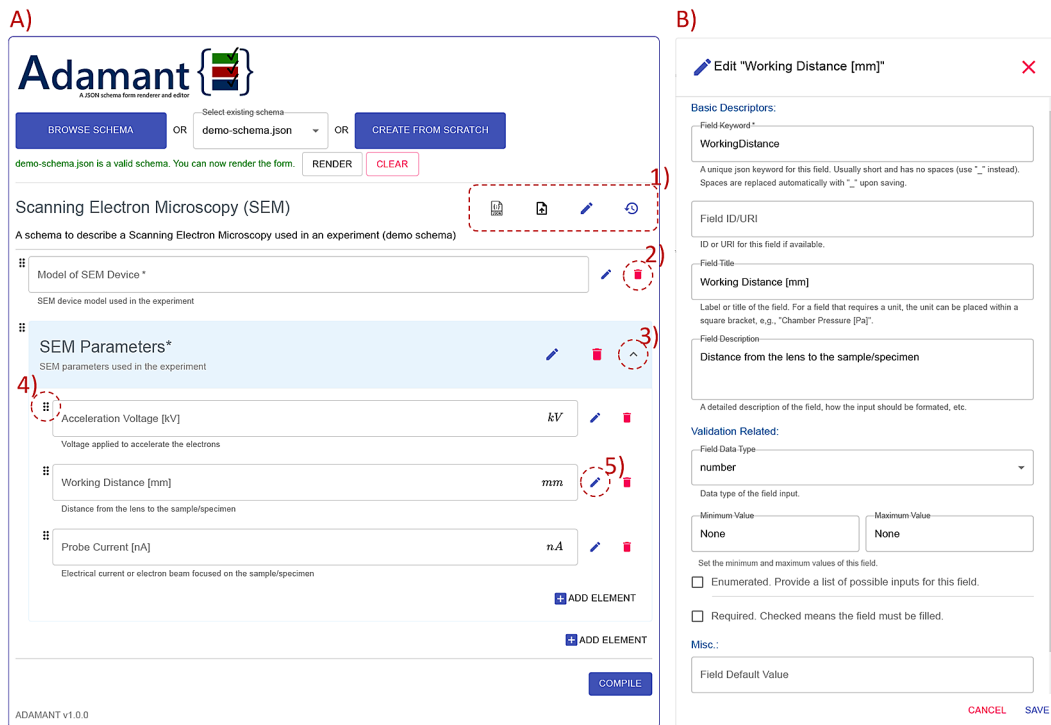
A)

Adamant

A JSON schema form renderer and editor

BROWSE SCHEMA OR Select existing schema demo-schema.json OR CREATE FROM SCRATCH

demo-schema.json is a valid schema. You can now render the form. RENDER CLEAR

1)

Scanning Electron Microscopy (SEM)

A schema to describe a Scanning Electron Microscopy used in an experiment (demo schema)

2)

Model of SEM Device *

SEM device model used in the experiment

SEM Parameters*

SEM parameters used in the experiment

3)

4)

Acceleration Voltage [kV] $kV$

Voltage applied to accelerate the electrons

5)

Working Distance [mm] $mm$

Distance from the lens to the sample/specimen

Probe Current [nA] $nA$

Electrical current or electron beam focused on the sample/specimen

ADD ELEMENT

ADD ELEMENT

COMPILE

ADAMANT v1.0.0

B)

Edit "Working Distance [mm]"

Basic Descriptors:

Field Keyword *

WorkingDistance

A unique json keyword for this field. Usually short and has no spaces (use "_" instead). Spaces are replaced automatically with "_" upon saving.

Field ID/URI

ID or URI for this field if available.

Field Title

Working Distance [mm]

Label or title of the field. For a field that requires a unit, the unit can be placed within a square bracket, e.g., "Chamber Pressure [Pa]".

Field Description

Distance from the lens to the sample/specimen

A detailed description of the field, how the input should be formated, etc.

Validation Related:

Field Data Type

number

Data type of the field input.

Minimum Value

None

Maximum Value

None

Set the minimum and maximum values of this field.

Enumerated. Provide a list of possible inputs for this field.

Required. Checked means the field must be filled.

Misc.:

Field Default Value

CANCEL SAVE